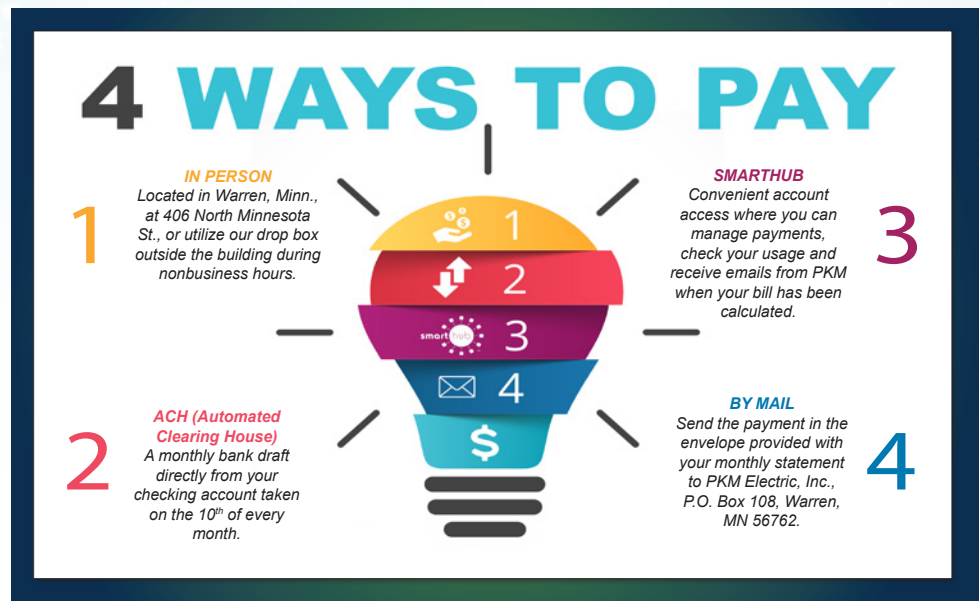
4 WAYS TO PAY

1
IN PERSON
Located in Warren, Minn., at 406 North Minnesota St., or utilize our drop box outside the building during nonbusiness hours.

2
ACH (Automated Clearing House)
A monthly bank draft directly from your checking account taken on the 10$^{th}$ of every month.

1
2
smart hub 3
4
$

3
SMARTHUB
Convenient account access where you can manage payments, check your usage and receive emails from PKM when your bill has been calculated.

4
BY MAIL
Send the payment in the envelope provided with your monthly statement to PKM Electric, Inc., P.O. Box 108, Warren, MN 56762.